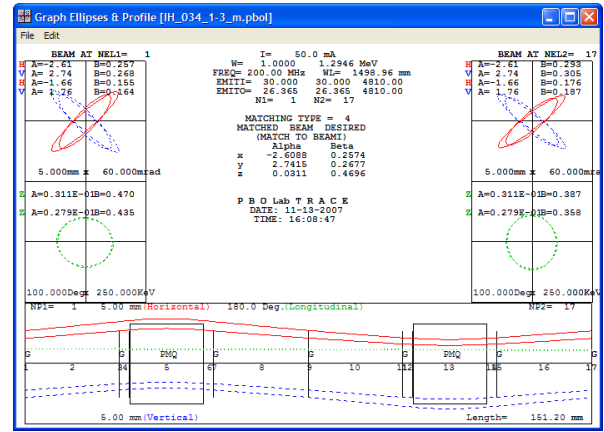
Graph Ellipses & Profile [IH_034_1-3_m.pbol]

File Edit

BEAM AT NEL1= 1
H A=-2.61 B=0.257
V A= 2.74 B=0.268
H A=-1.66 B=0.155
V A= 1.76 B=0.164

5.000mm x 60.000mrad

Z A=0.311E-01 B=0.470
Z A=0.279E-01 B=0.435

100.000Deg x 250.000KeV

I= 50.0 mA
W= 1.0000 1.2946 MeV
FREQ= 200.00 MHz WL= 1498.96 mm
EMITI= 30.000 30.000 4810.00
EMITO= 26.365 26.365 4810.00
N1= 1 N2= 17

MATCHING TYPE = 4
MATCHED BEAM DESIRED
(MATCH TO BEAMI)

| | Alpha | Beta |
|---|---|---|
| x | -2.6088 | 0.2574 |
| y | 2.7415 | 0.2677 |
| z | 0.0311 | 0.4696 |

P B O Lab T R A C E
DATE: 11-13-2007
TIME: 16:08:47

BEAM AT NEL2= 17
H A=-2.61 B=0.293
V A= 2.74 B=0.305
H A=-1.66 B=0.176
V A= 1.76 B=0.187

5.000mm x 60.000mrad

Z A=0.311E-01 B=0.387
Z A=0.279E-01 B=0.358

100.000Deg x 250.000KeV

NP1= 1 5.00 mm (Horizontal) 180.0 Deg. (Longitudinal) NP2= 17

G G PMQ G G PMQ G G

1 2 34 5 67 8 9 10 1112 13 1415 16 17

5.00 mm (Vertical) Length= 151.20 mm